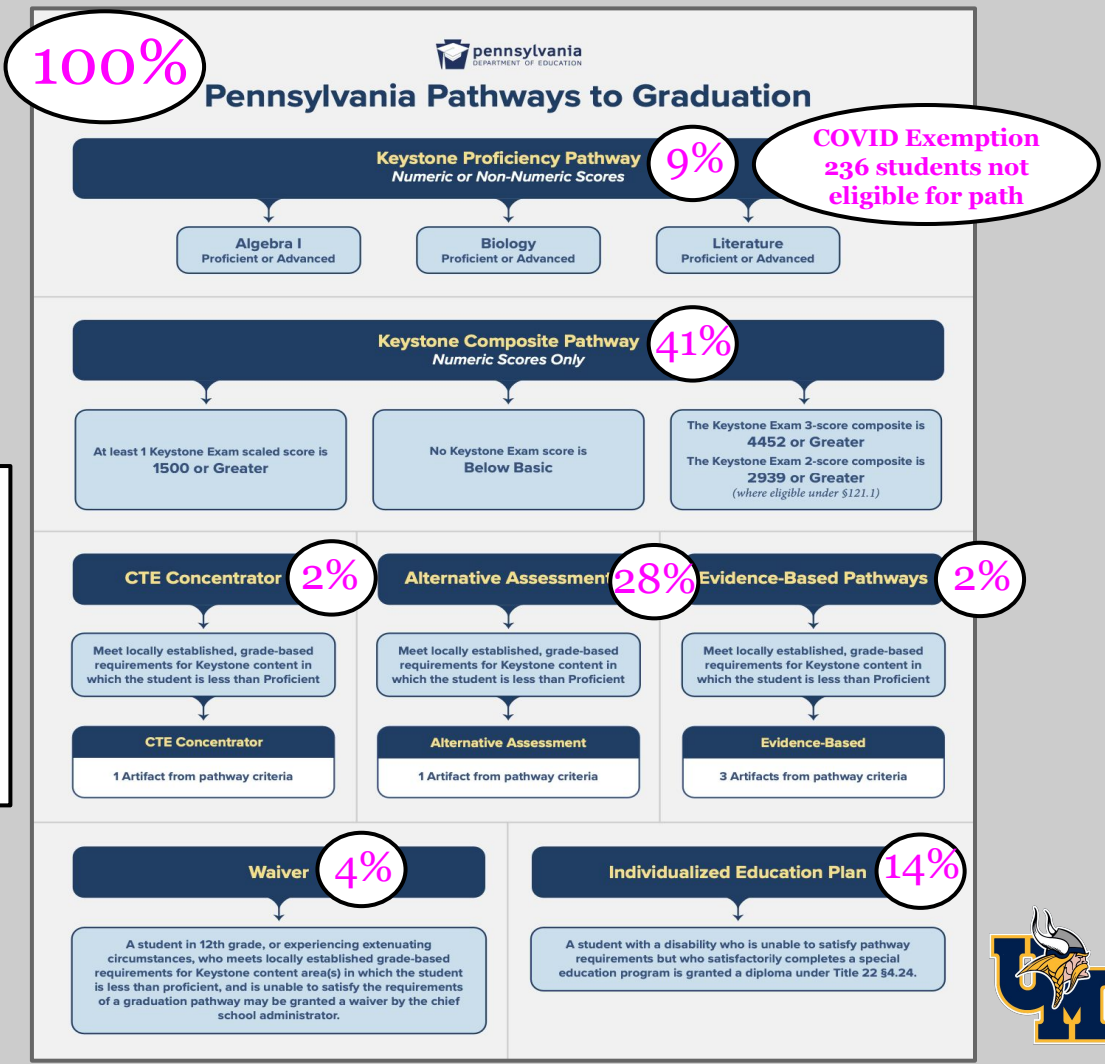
100%

pennsylvania
DEPARTMENT OF EDUCATION

Pennsylvania Pathways to Graduation

Keystone Proficiency Pathway
Numeric or Non-Numeric Scores

9%

COVID Exemption 236 students not eligible for path

Algebra I
Proficient or Advanced

Biology
Proficient or Advanced

Literature
Proficient or Advanced

Keystone Composite Pathway
Numeric Scores Only

41%

At least 1 Keystone Exam scaled score is 1500 or Greater

No Keystone Exam score is Below Basic

The Keystone Exam 3-score composite is 4452 or Greater
The Keystone Exam 2-score composite is 2939 or Greater
(where eligible under §121.1)

CTE Concentrator

2%

Alternative Assessment

28%

Evidence-Based Pathways

2%

Meet locally established, grade-based requirements for Keystone content in which the student is less than Proficient

Meet locally established, grade-based requirements for Keystone content in which the student is less than Proficient

Meet locally established, grade-based requirements for Keystone content in which the student is less than Proficient

CTE Concentrator

1 Artifact from pathway criteria

Alternative Assessment

1 Artifact from pathway criteria

Evidence-Based

3 Artifacts from pathway criteria

Waiver

4%

Individualized Education Plan

14%

A student in 12th grade, or experiencing extenuating circumstances, who meets locally established grade-based requirements for Keystone content area(s) in which the student is less than proficient, and is unable to satisfy the requirements of a graduation pathway may be granted a waiver by the chief school administrator.

A student with a disability who is unable to satisfy pathway requirements but who satisfactorily completes a special education program is granted a diploma under Title 22 §4.24.

UM